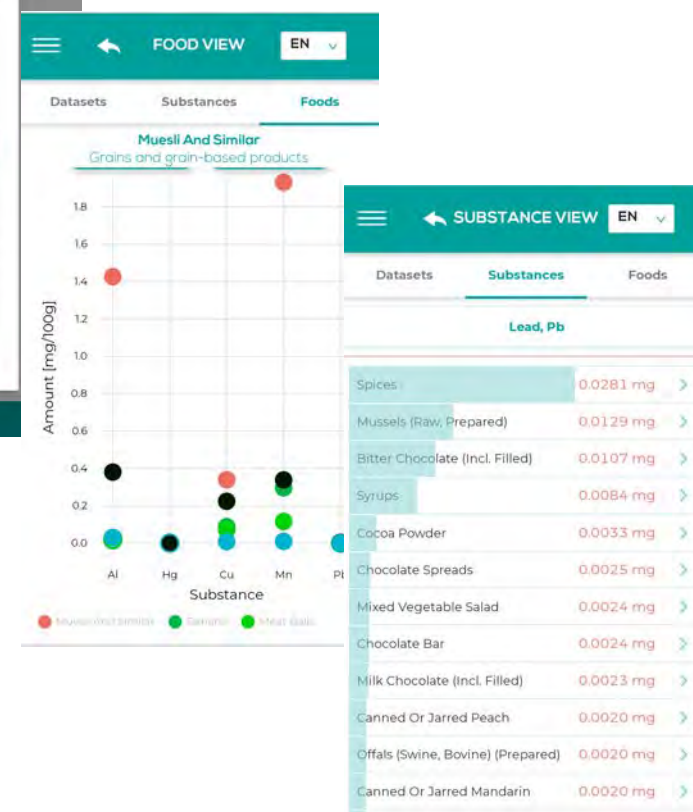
FOOD VIEW EN

Datasets Substances Foods

Muesli And Similar
Grains and grain-based products

1.8
1.6
1.4
1.2
1.0
0.8
0.6
0.4
0.2
0.0

Amount [mg/100g]

Al Hg Cu Mn Pb
Substance

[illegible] Salami Meat balls

SUBSTANCE VIEW EN

Datasets Substances Foods

Lead, Pb

| | |
|---|---|
| Spices | 0.0281 mg |
| Mussels (Raw, Prepared) | 0.0129 mg |
| Bitter Chocolate (Incl. Filled) | 0.0107 mg |
| Syrups | 0.0084 mg |
| Cocoa Powder | 0.0033 mg |
| Chocolate Spreads | 0.0025 mg |
| Mixed Vegetable Salad | 0.0024 mg |
| Chocolate Bar | 0.0024 mg |
| Milk Chocolate (Incl. Filled) | 0.0023 mg |
| Canned Or Jarred Peach | 0.0020 mg |
| Offals (Swine, Bovine) (Prepared) | 0.0020 mg |
| Canned Or Jarred Mandarin | 0.0020 mg |